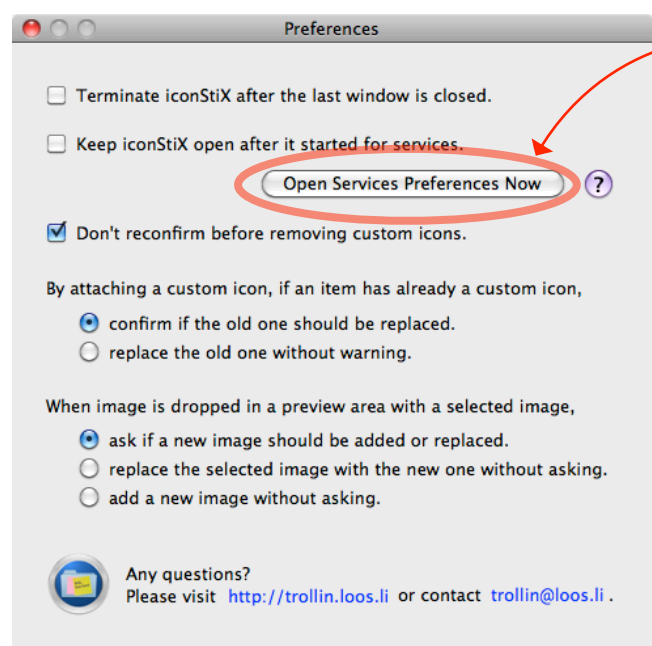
Preferences

Terminate iconStiX after the last window is closed.

Keep iconStiX open after it started for services.

Open Services Preferences Now

?

Don't reconfirm before removing custom icons.

By attaching a custom icon, if an item has already a custom icon,

confirm if the old one should be replaced.

replace the old one without warning.

When image is dropped in a preview area with a selected image,

ask if a new image should be added or replaced.

replace the selected image with the new one without asking.

add a new image without asking.

Any questions?
Please visit http://trollin.loos.li or contact trollin@loos.li .